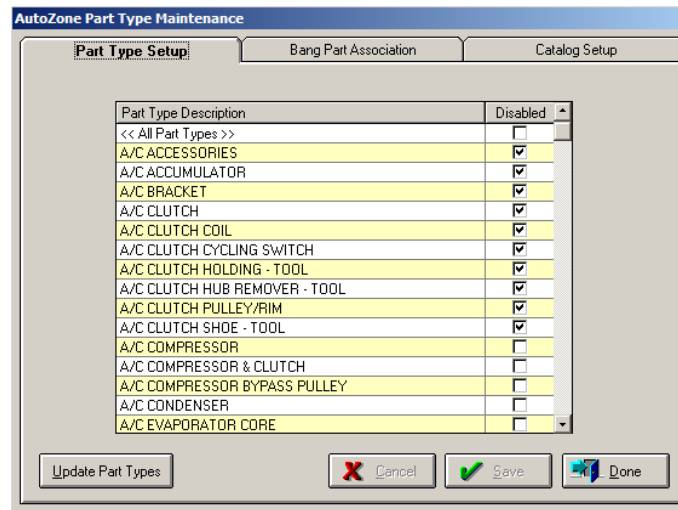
AutoZone Part Type Maintenance

Part Type Setup | Bang Part Association | Catalog Setup

| Part Type Description | Disabled |
|---|---|
| << All Part Types >> | ☐ |
| A/C ACCESSORIES | ☑ |
| A/C ACCUMULATOR | ☑ |
| A/C BRACKET | ☑ |
| A/C CLUTCH | ☑ |
| A/C CLUTCH COIL | ☑ |
| A/C CLUTCH CYCLING SWITCH | ☑ |
| A/C CLUTCH HOLDING - TOOL | ☑ |
| A/C CLUTCH HUB REMOVER - TOOL | ☑ |
| A/C CLUTCH PULLEY/RIM | ☑ |
| A/C CLUTCH SHOE - TOOL | ☑ |
| A/C COMPRESSOR | ☐ |
| A/C COMPRESSOR & CLUTCH | ☐ |
| A/C COMPRESSOR BYPASS PULLEY | ☐ |
| A/C CONDENSER | ☐ |
| A/C EVAPORATOR CORE | ☐ |

Update Part Types | Cancel | Save | Done